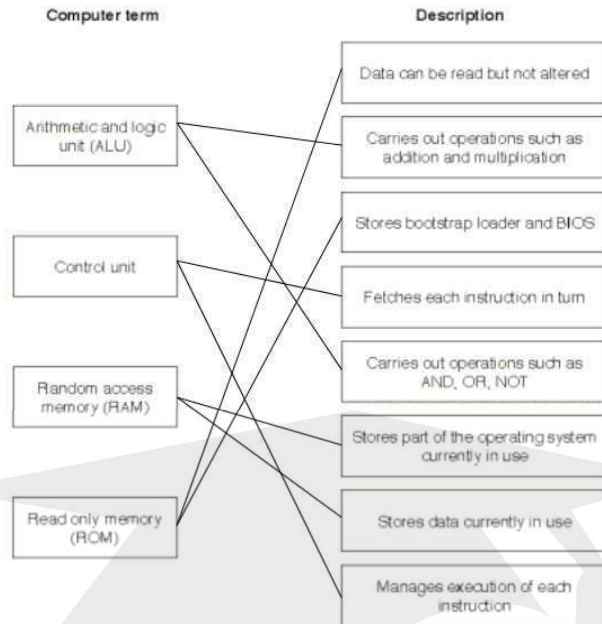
Computer term

Arithmetic and logic unit (ALU)

Control unit

Random access memory (RAM)

Read only memory (ROM)

Description

Data can be read but not altered

Carries out operations such as addition and multiplication

Stores bootstrap loader and BIOS

Fetches each instruction in turn

Carries out operations such as AND, OR, NOT

Stores part of the operating system currently in use

Stores data currently in use

Manages execution of each instruction